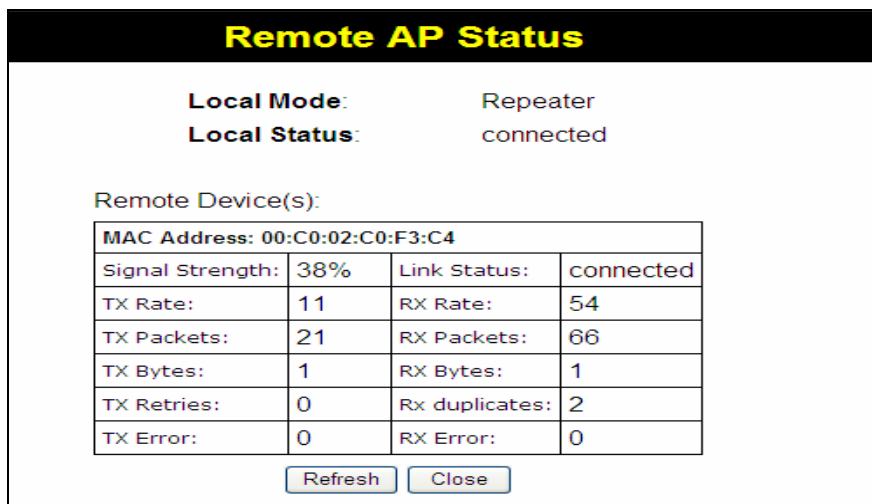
Remote AP Status

Local Mode: Repeater
Local Status: connected

Remote Device(s):

| MAC Address: 00:C0:02:C0:F3:C4 | | | |
|---|---|---|---|
| Signal Strength: | 38% | Link Status: | connected |
| TX Rate: | 11 | RX Rate: | 54 |
| TX Packets: | 21 | RX Packets: | 66 |
| TX Bytes: | 1 | RX Bytes: | 1 |
| TX Retries: | 0 | Rx duplicates: | 2 |
| TX Error: | 0 | RX Error: | 0 |

Refresh Close